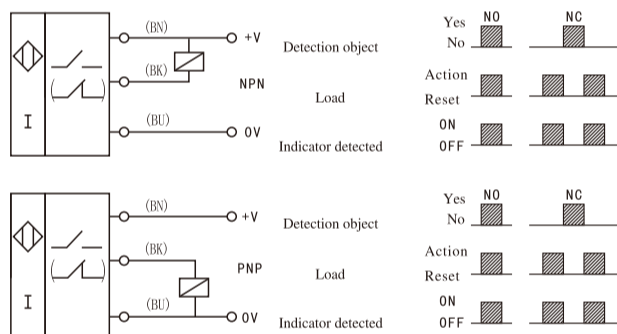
(BN) +V
(BK)
NPN
(BU) 0V
I

Detection object
Load
Indicator detected

NO NC
Yes
No
Action
Reset
ON
OFF

(BN) +V
(BK)
PNP
(BU) 0V
I

Detection object
Load
Indicator detected

NO NC
Yes
No
Action
Reset
ON
OFF